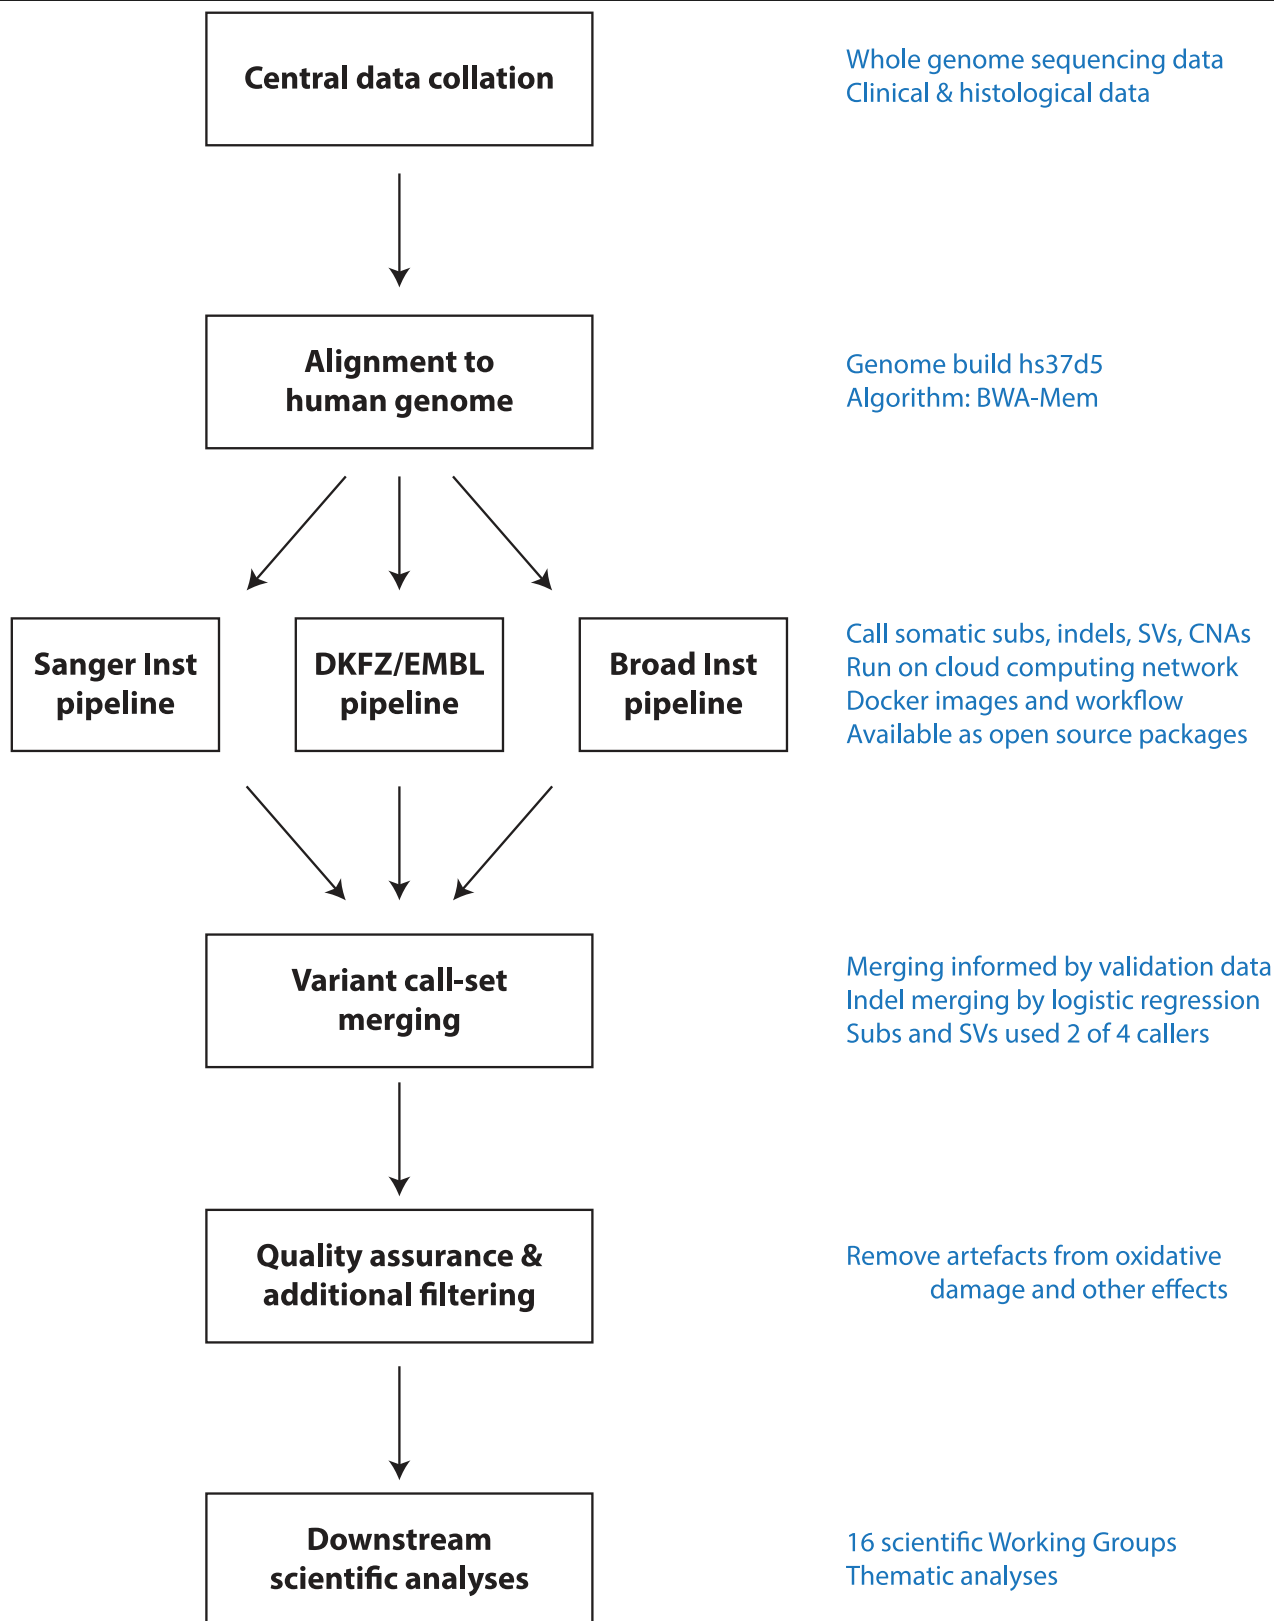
Central data collation

Whole genome sequencing data
Clinical & histological data

Alignment to human genome

Genome build hs37d5
Algorithm: BWA-Mem

Sanger Inst pipeline

DKFZ/EMBL pipeline

Broad Inst pipeline

Call somatic subs, indels, SVs, CNAs
Run on cloud computing network
Docker images and workflow
Available as open source packages

Variant call-set merging

Merging informed by validation data
Indel merging by logistic regression
Subs and SVs used 2 of 4 callers

Quality assurance & additional filtering

Remove artefacts from oxidative damage and other effects

Downstream scientific analyses

16 scientific Working Groups
Thematic analyses